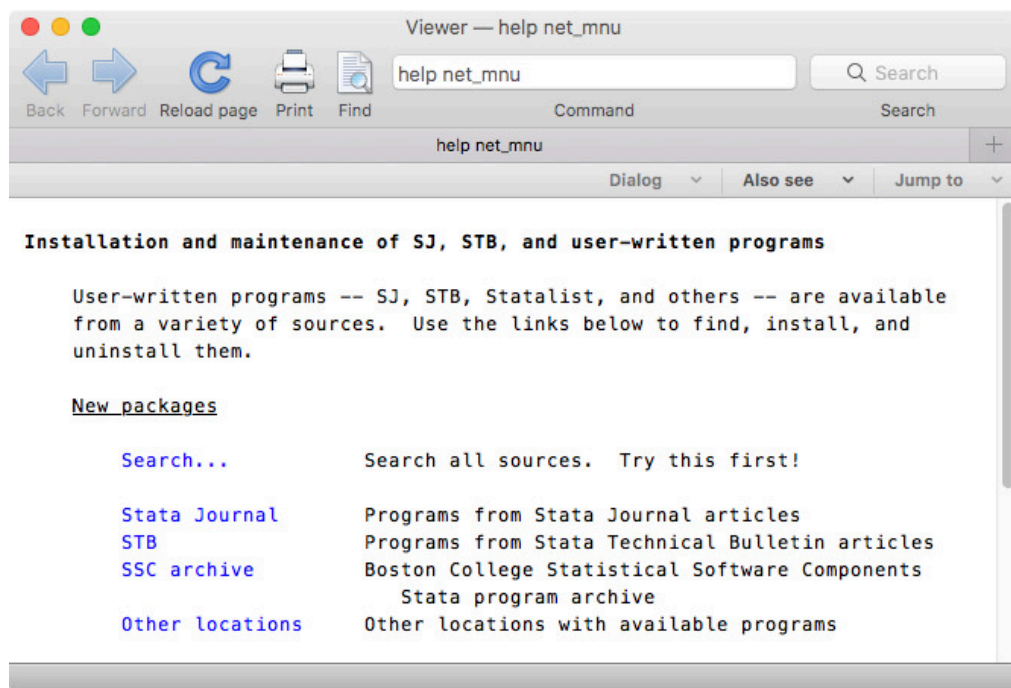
Viewer — help net_mnu

Back Forward Reload page Print Find

help net_mnu

Command

Search

Search

help net_mnu

Dialog Also see Jump to

Installation and maintenance of SJ, STB, and user-written programs

User-written programs -- SJ, STB, Statalist, and others -- are available from a variety of sources. Use the links below to find, install, and uninstall them.

New packages

| | |
|---|---|
| Search... | Search all sources. Try this first! |
| Stata Journal | Programs from Stata Journal articles |
| STB | Programs from Stata Technical Bulletin articles |
| SSC archive | Boston College Statistical Software Components Stata program archive |
| Other locations | Other locations with available programs |